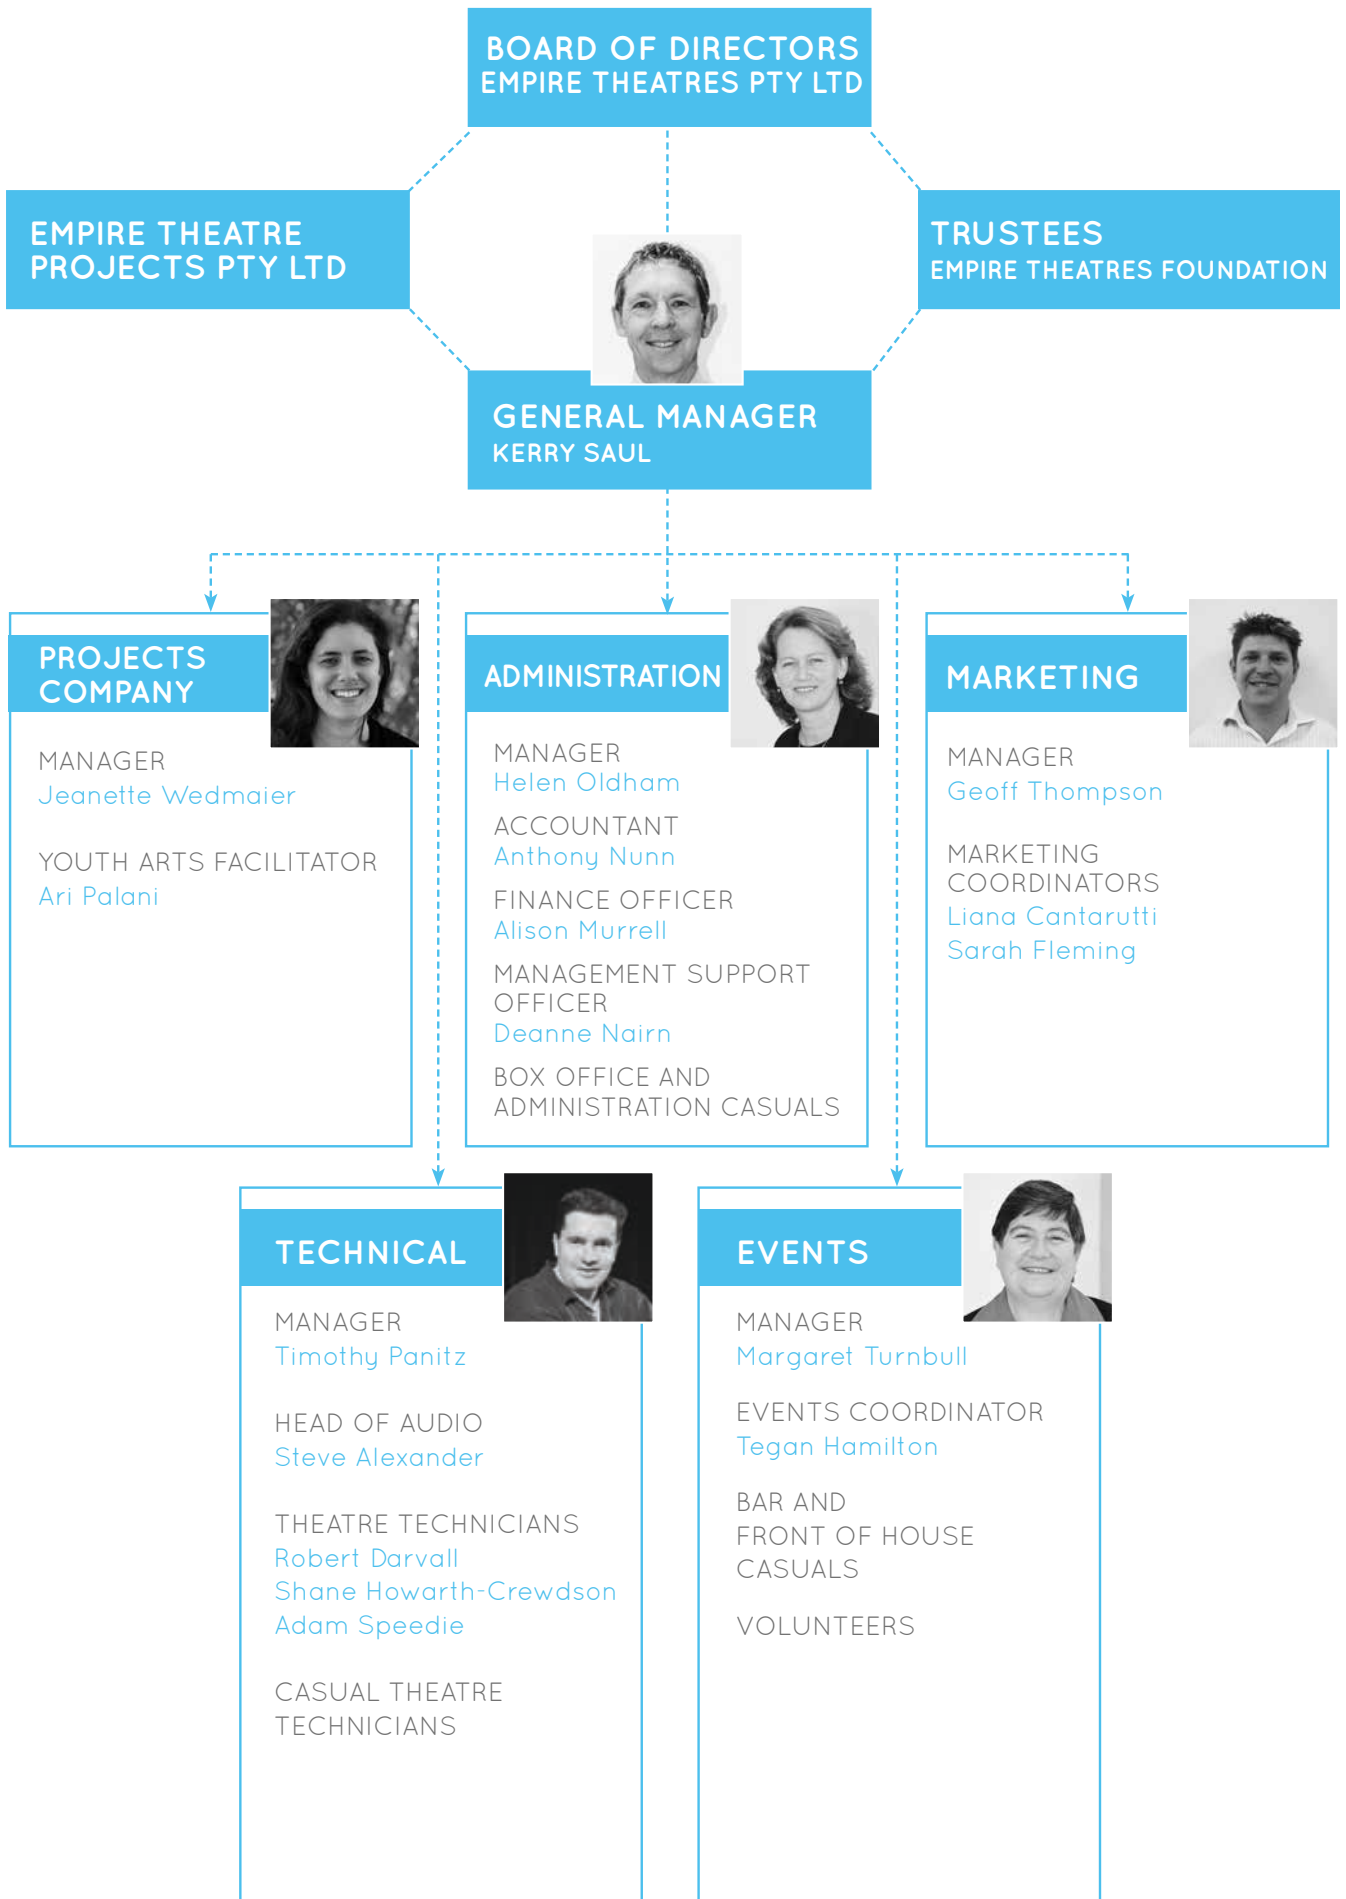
BOARD OF DIRECTORS
EMPIRE THEATRES PTY LTD

EMPIRE THEATRE PROJECTS PTY LTD

TRUSTEES
EMPIRE THEATRES FOUNDATION

GENERAL MANAGER
KERRY SAUL

PROJECTS COMPANY

MANAGER
Jeanette Wedmaier

YOUTH ARTS FACILITATOR
Ari Palani

ADMINISTRATION

MANAGER
Helen Oldham

ACCOUNTANT
Anthony Nunn

FINANCE OFFICER
Alison Murrell

MANAGEMENT SUPPORT OFFICER
Deanne Nairn

BOX OFFICE AND ADMINISTRATION CASUALS

MARKETING

MANAGER
Geoff Thompson

MARKETING COORDINATORS
Liana Cantarutti
Sarah Fleming

TECHNICAL

MANAGER
Timothy Panitz

HEAD OF AUDIO
Steve Alexander

THEATRE TECHNICIANS
Robert Darvall
Shane Howarth-Crewdson
Adam Speedie

CASUAL THEATRE TECHNICIANS

EVENTS

MANAGER
Margaret Turnbull

EVENTS COORDINATOR
Tegan Hamilton

BAR AND FRONT OF HOUSE CASUALS

VOLUNTEERS